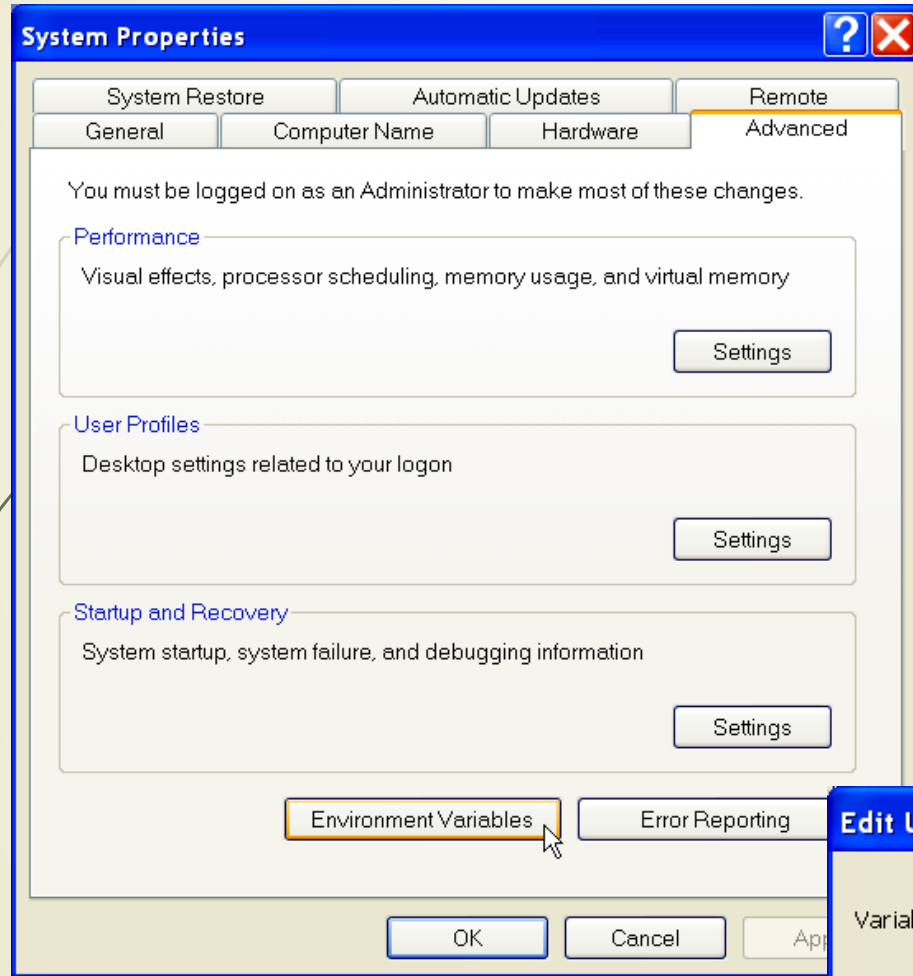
System Properties

System Restore | Automatic Updates | Remote
General | Computer Name | Hardware | Advanced

You must be logged on as an Administrator to make most of these changes.

Performance
Visual effects, processor scheduling, memory usage, and virtual memory
Settings

User Profiles
Desktop settings related to your logon
Settings

Startup and Recovery
System startup, system failure, and debugging information
Settings

Environment Variables
Error Reporting

OK
Cancel
App

Edit U
Varial